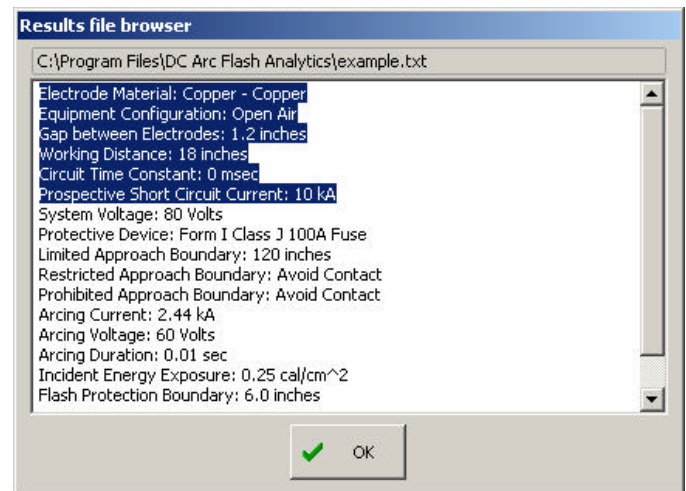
Results file browser

C:\Program Files\DC Arc Flash Analytics\example.txt

Electrode Material: Copper - Copper
Equipment Configuration: Open Air
Gap between Electrodes: 1.2 inches
Working Distance: 18 inches
Circuit Time Constant: 0 msec
Prospective Short Circuit Current: 10 kA
System Voltage: 80 Volts
Protective Device: Form I Class J 100A Fuse
Limited Approach Boundary: 120 inches
Restricted Approach Boundary: Avoid Contact
Prohibited Approach Boundary: Avoid Contact
Arcing Current: 2.44 kA
Arcing Voltage: 60 Volts
Arcing Duration: 0.01 sec
Incident Energy Exposure: 0.25 cal/cm^2
Flash Protection Boundary: 6.0 inches

OK